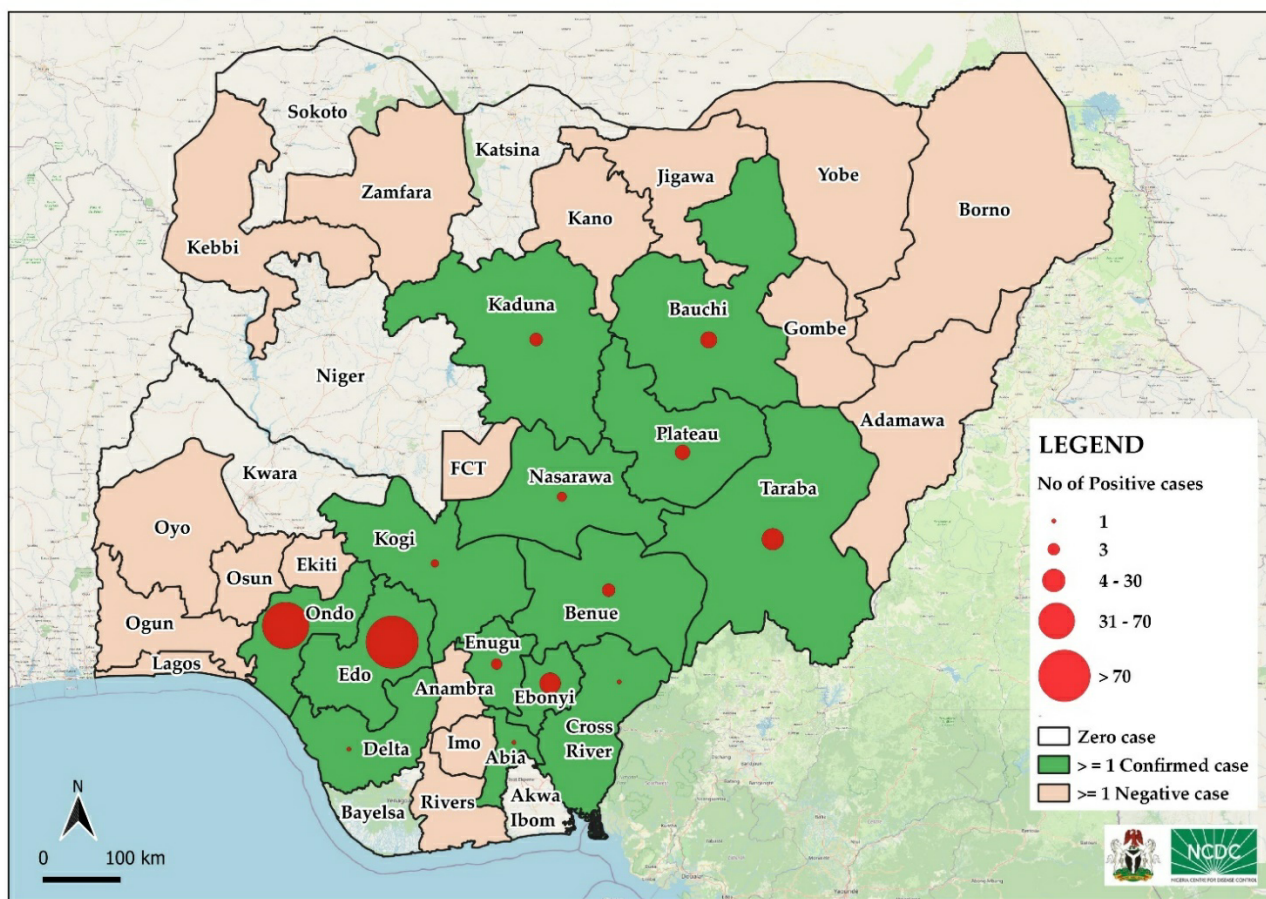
Sokoto
Katsina
Zamfara
Jigawa
Yobe
Kano
Borno
Kebbi
Kaduna
Bauchi
Gombe
Niger
Adamawa
Plateau
FCT
Kwara
Nasarawa
Taraba
Oyo
Kogi
Ekiti
Osun
Benue
Ondo
Ogun
Enugu
Lagos
Edo
Ebonyi
Anambra
Cross River
Delta
Imo
Abia
Akwa Ibom
Bayelsa
Rivers

LEGEND
No of Positive cases
1
3
4 - 30
31 - 70
> 70
Zero case
> = 1 Confirmed case
>= 1 Negative case

N
0 100 km

NCDC
NIGERIA CENTRE FOR DISEASE CONTROL